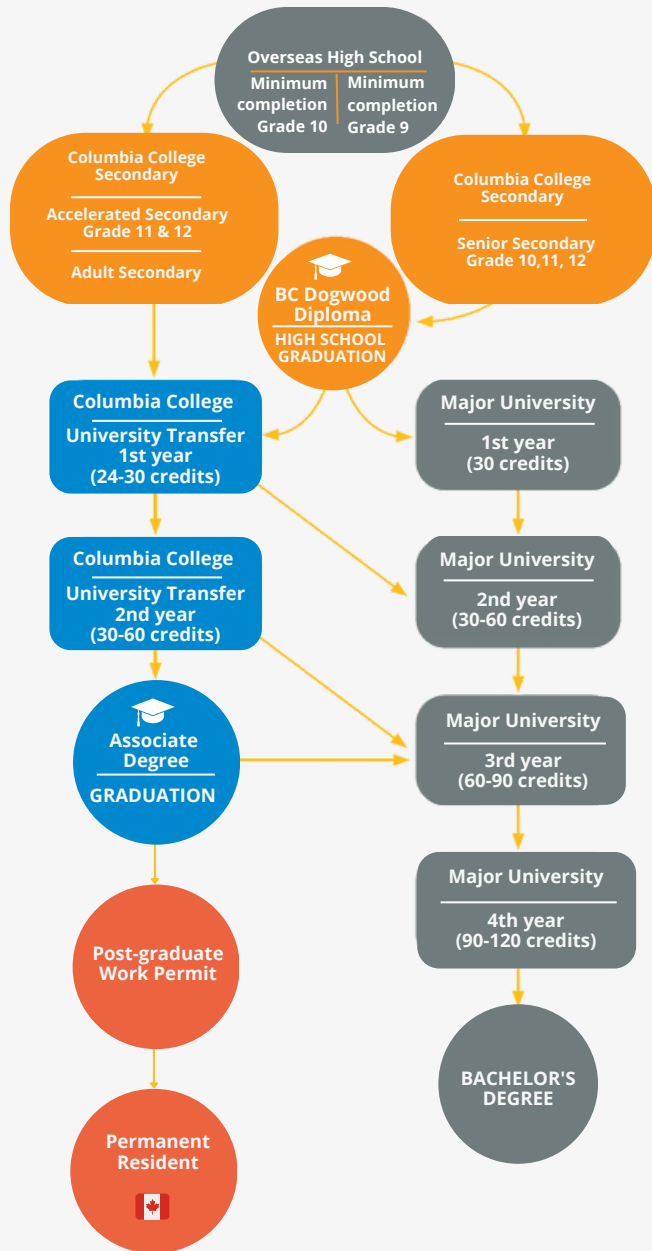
Overseas High School

Minimum completion Grade 10

Minimum completion Grade 9

Columbia College Secondary

Accelerated Secondary Grade 11 & 12

Adult Secondary

Columbia College Secondary

Senior Secondary Grade 10,11, 12

BC Dogwood Diploma

HIGH SCHOOL GRADUATION

Columbia College

University Transfer 1st year (24-30 credits)

Major University

1st year (30 credits)

Columbia College

University Transfer 2nd year (30-60 credits)

Major University

2nd year (30-60 credits)

Associate Degree

GRADUATION

Major University

3rd year (60-90 credits)

Major University

4th year (90-120 credits)

Post-graduate Work Permit

BACHELOR'S DEGREE

Permanent Resident